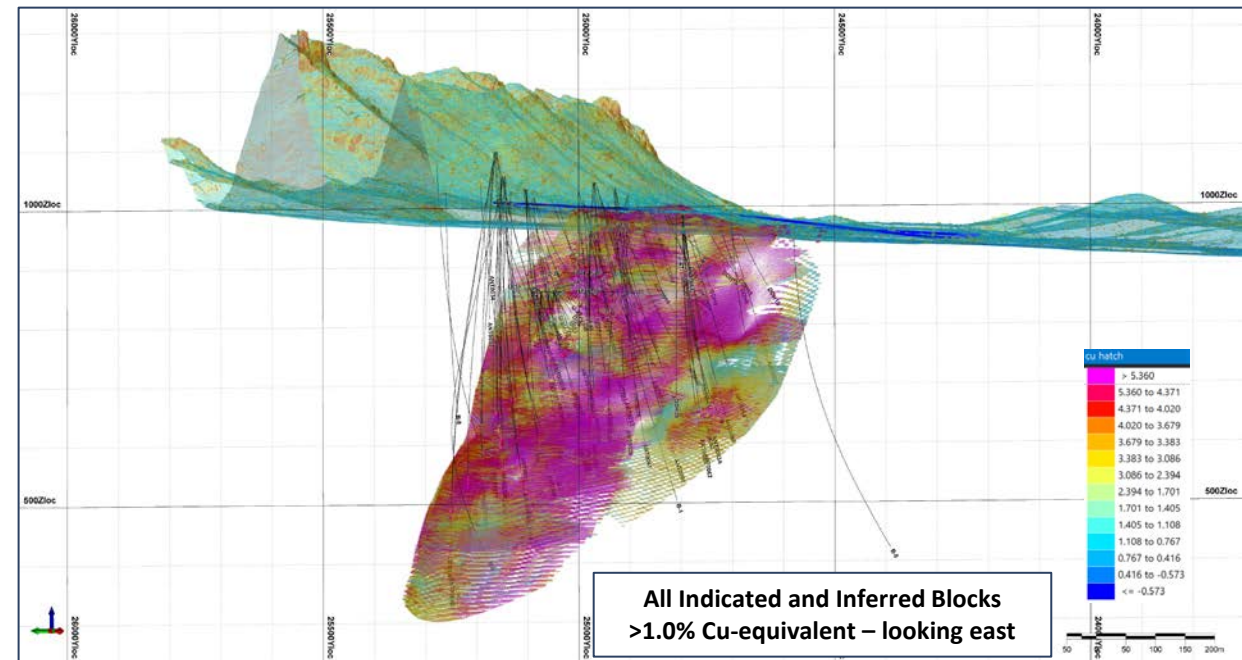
26000Yloc
25500Yloc
25000Yloc
24500Yloc
24000Yloc

1000Zloc
1000Zloc

500Zloc
500Zloc

cu hatch
> 5.360
5.360 to 4.371
4.371 to 4.020
4.020 to 3.679
3.679 to 3.383
3.383 to 3.086
3.086 to 2.394
2.394 to 1.701
1.701 to 1.405
1.405 to 1.108
1.108 to 0.767
0.767 to 0.416
0.416 to -0.573
<= -0.573

26000Yloc
25500Yloc
25000Yloc
24000Yloc

All Indicated and Inferred Blocks
>1.0% Cu-equivalent – looking east

50 0 50 100 150 200m